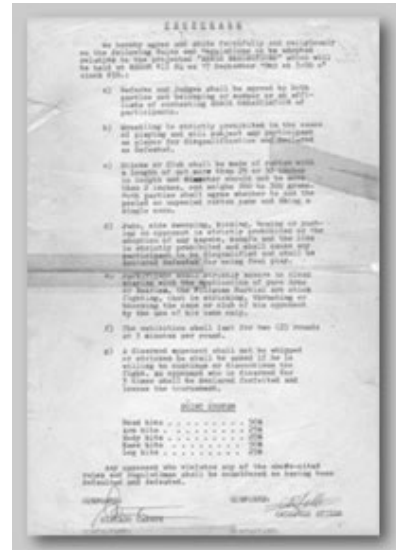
AGREEMENT

We hereby agree and abide faithfully and religiously on the following Rules and Regulations to be adopted relative to the projected "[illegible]" which will be held on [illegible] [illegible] September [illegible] at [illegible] o'clock P.M.:

a) Referee and Judges shall be agreed by both parties and belonging or member of an affiliate of contesting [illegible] of participants.

b) Wrestling is strictly prohibited in the cause of playing and will subject any participant or player for disqualification and declared as Defeated.

c) Sticks or Club shall be made of rattan with a length of not more than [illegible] or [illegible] inches in length and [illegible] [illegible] not more than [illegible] inches, and weighs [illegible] to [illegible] grams. Both parties shall agree whether to use the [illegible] or unpeeled rattan and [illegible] a single one.

d) Jabs, side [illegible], kicking, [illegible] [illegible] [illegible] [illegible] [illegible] is strictly prohibited at the adoption of any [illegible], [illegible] and the like is strictly prohibited and shall cause any participant to be disqualified and shall be declared defeated for using foul play.

e) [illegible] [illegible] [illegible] strictly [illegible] to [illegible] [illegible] with the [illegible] of pure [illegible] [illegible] the Filipino Martial Art stick fighting, that is striking, thrusting or blocking the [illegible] or club of his opponent by the use of his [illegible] only.

f) The exhibition shall last for two (2) rounds at 3 minutes per round.

g) A disarmed opponent shall not be whipped or stricken he shall be asked if he is willing to continue or discontinue the fight. An opponent who is disarmed for 3 times shall be declared forfeited and losses the tournament.

POINT SYSTEM

Head hits . . . . . . . . . . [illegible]
Arm hits . . . . . . . . . . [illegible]
Body hits . . . . . . . . . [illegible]
Knee hits . . . . . . . . . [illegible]
Leg hits . . . . . . . . . . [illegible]

Any opponent who violates any of the above-cited Rules and Regulations shall be considered as having been defeated and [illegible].

CONFORME: CONFORME:

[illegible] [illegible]